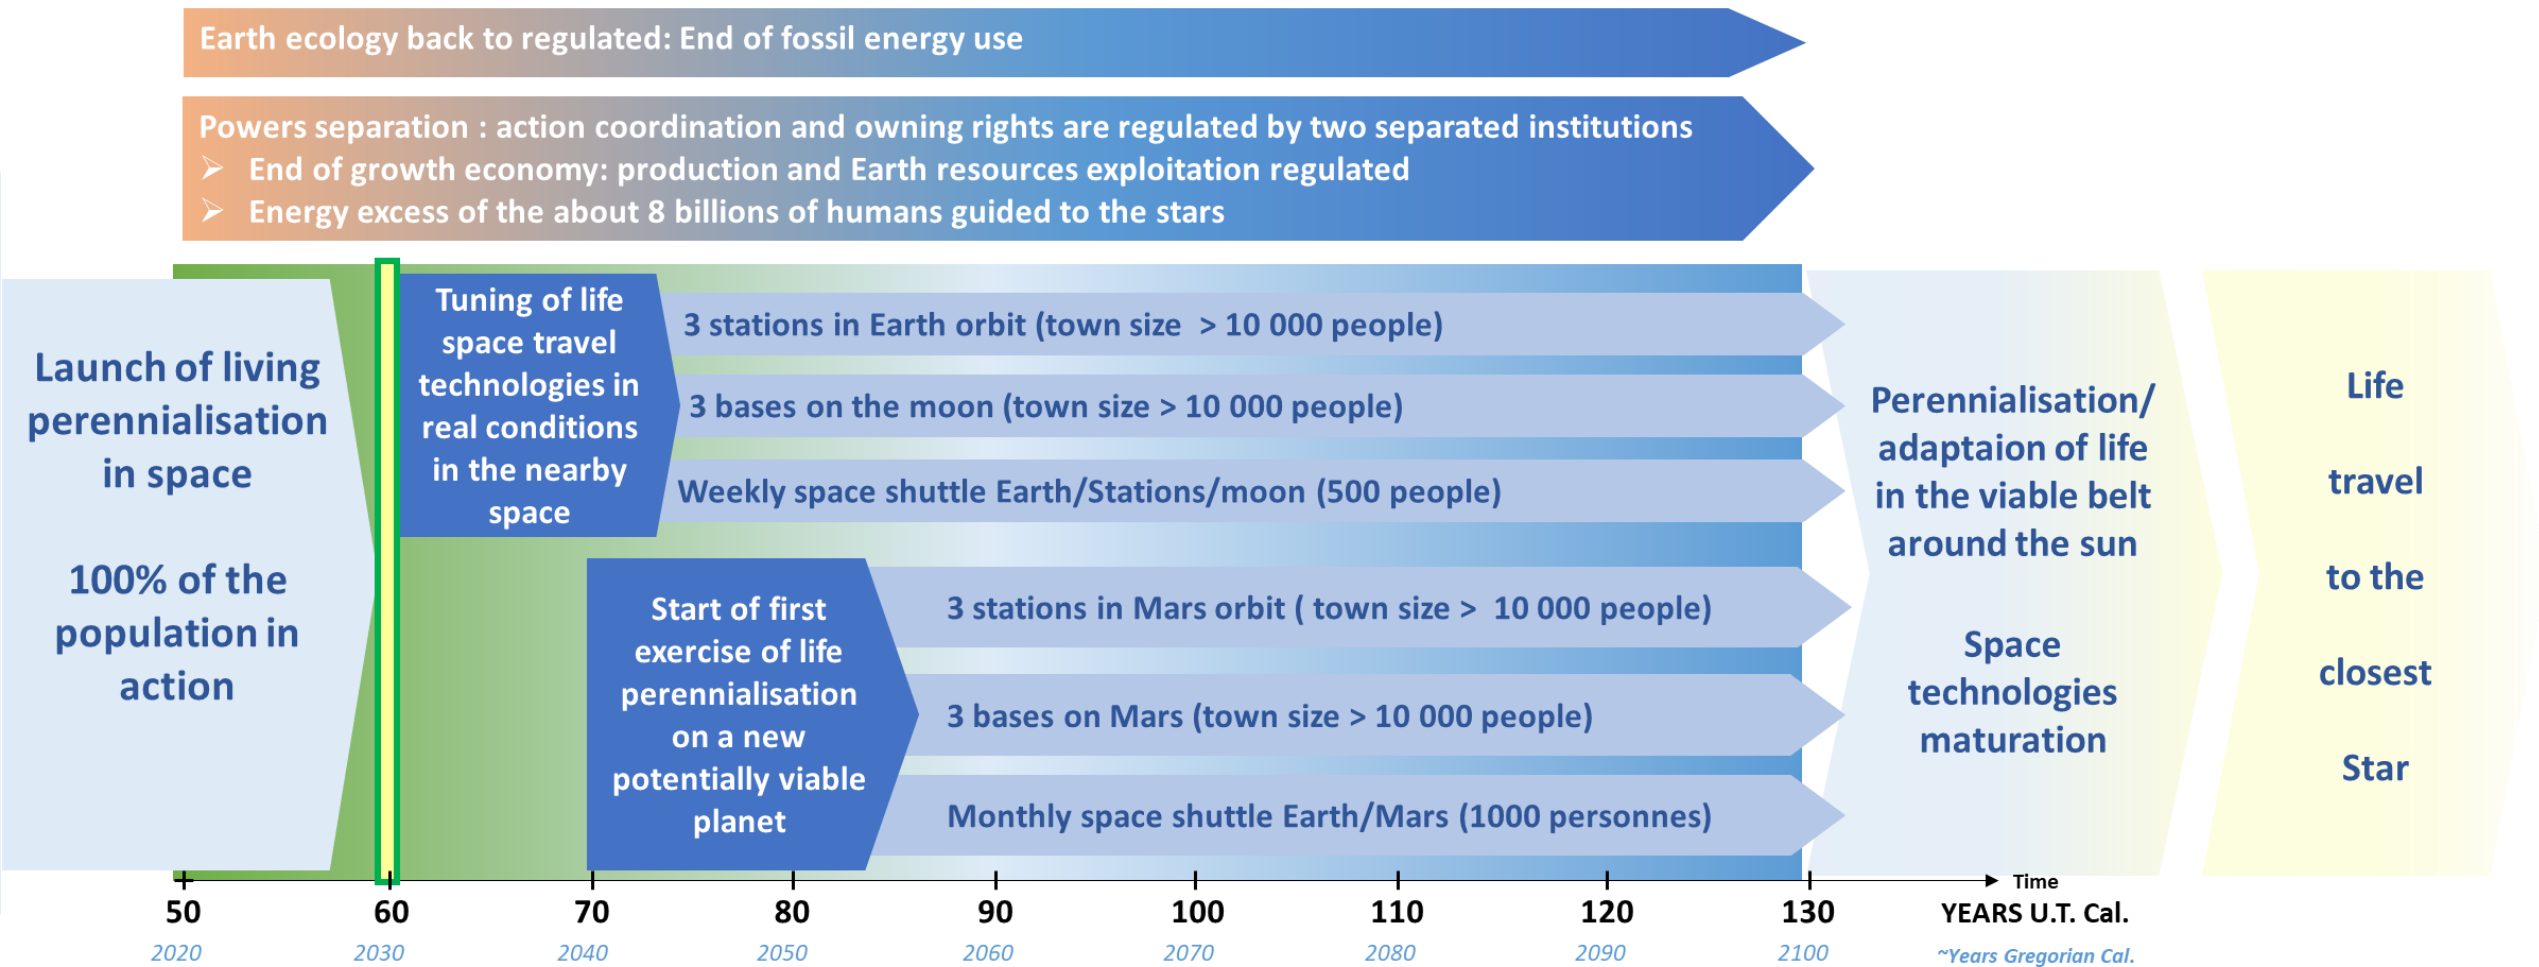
Earth ecology back to regulated: End of fossil energy use

Powers separation : action coordination and owning rights are regulated by two separated institutions
➢ End of growth economy: production and Earth resources exploitation regulated
➢ Energy excess of the about 8 billions of humans guided to the stars

Launch of living perennialisation in space

100% of the population in action

Tuning of life space travel technologies in real conditions in the nearby space

3 stations in Earth orbit (town size > 10 000 people)

3 bases on the moon (town size > 10 000 people)

Weekly space shuttle Earth/Stations/moon (500 people)

Start of first exercise of life perennialisation on a new potentially viable planet

3 stations in Mars orbit ( town size > 10 000 people)

3 bases on Mars (town size > 10 000 people)

Monthly space shuttle Earth/Mars (1000 personnes)

Perennialisation/ adaptaion of life in the viable belt around the sun

Space technologies maturation

Life travel to the closest Star

Time

| 50 | 60 | 70 | 80 | 90 | 100 | 110 | 120 | 130 | YEARS U.T. Cal. |
|---|---|---|---|---|---|---|---|---|---|
| 2020 | 2030 | 2040 | 2050 | 2060 | 2070 | 2080 | 2090 | 2100 | ~Years Gregorian Cal. |